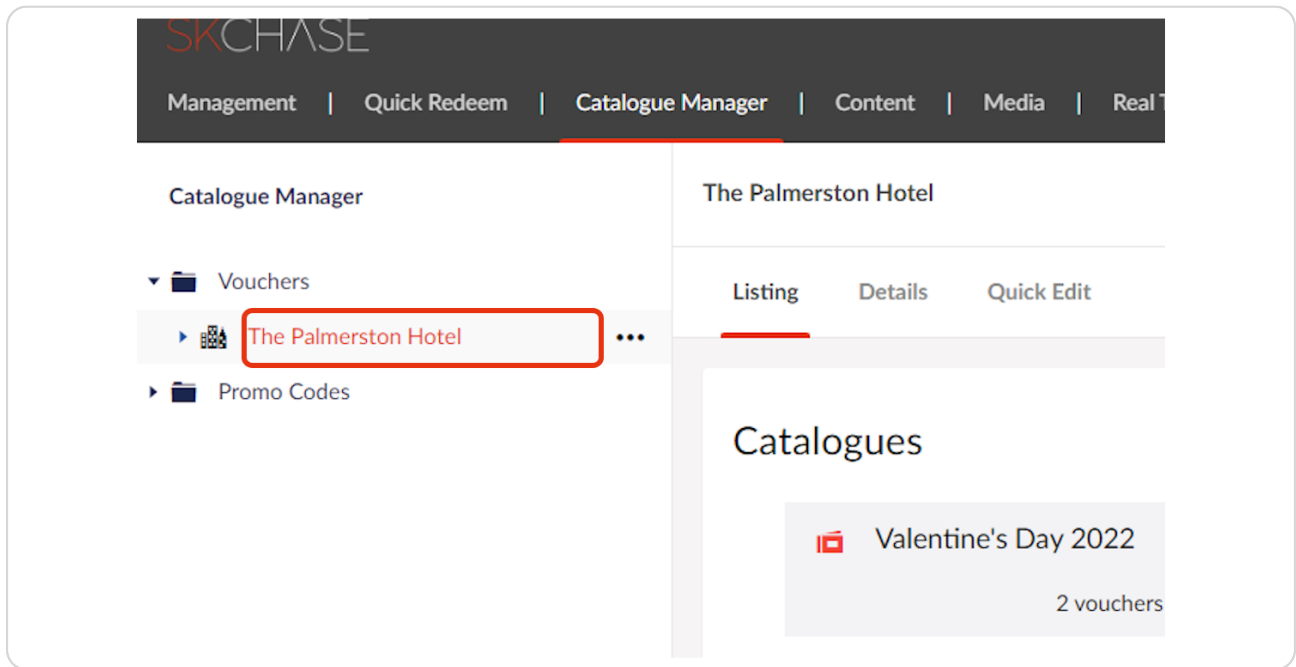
SKCHASE

Management | Quick Redeem | Catalogue Manager | Content | Media | Real T

Catalogue Manager

Vouchers

The Palmerston Hotel

Promo Codes

The Palmerston Hotel

Listing Details Quick Edit

Catalogues

Valentine's Day 2022

2 vouchers